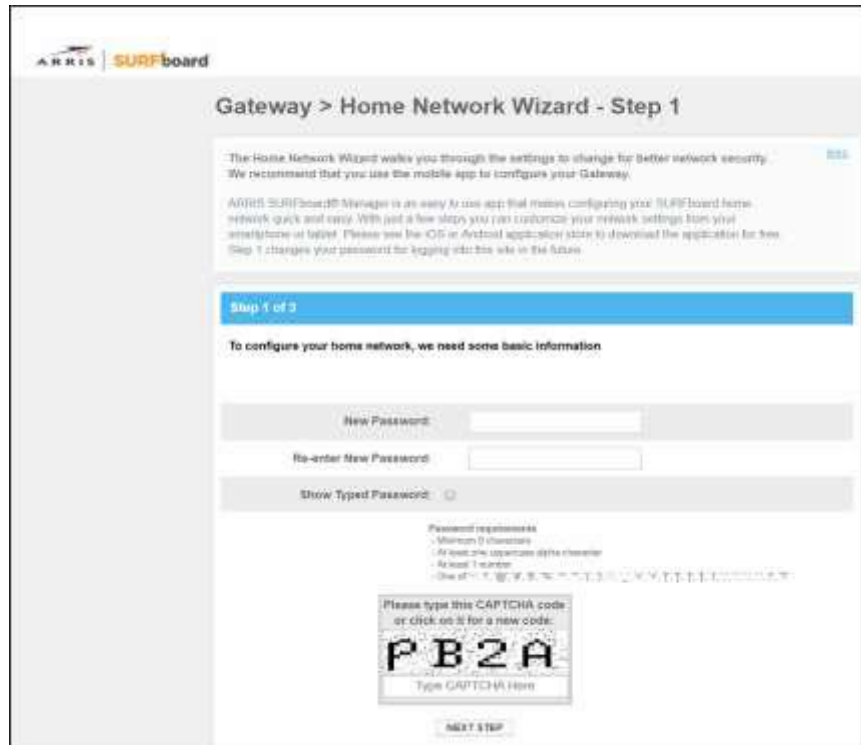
ARRIS | SURFboard

Gateway > Home Network Wizard - Step 1

The Home Network Wizard walks you through the settings to change for better network security. We recommend that you use the mobile app to configure your Gateway.

ARRIS SURFboard® Manager is an easy to use app that makes configuring your SURFboard home network quick and easy. With just a few steps you can customize your network settings from your smartphone or tablet. Please see the iOS or Android application store to download the application for free. Step 1 changes your password for logging into this site in the future.

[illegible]

Step 1 of 3

To configure your home network, we need some basic information

New Password:

Re-enter New Password:

Show Typed Password:

Password requirements
- Minimum 8 characters
- At least one uppercase alpha character
- At least 1 number
- One of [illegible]

Please type this CAPTCHA code or click on it for a new code:

PB2A

Type CAPTCHA Here

NEXT STEP